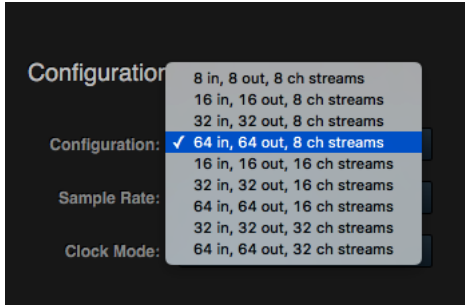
Configuration

Configuration:

Sample Rate:

Clock Mode:

8 in, 8 out, 8 ch streams
16 in, 16 out, 8 ch streams
32 in, 32 out, 8 ch streams
✓ 64 in, 64 out, 8 ch streams
16 in, 16 out, 16 ch streams
32 in, 32 out, 16 ch streams
64 in, 64 out, 16 ch streams
32 in, 32 out, 32 ch streams
64 in, 64 out, 32 ch streams